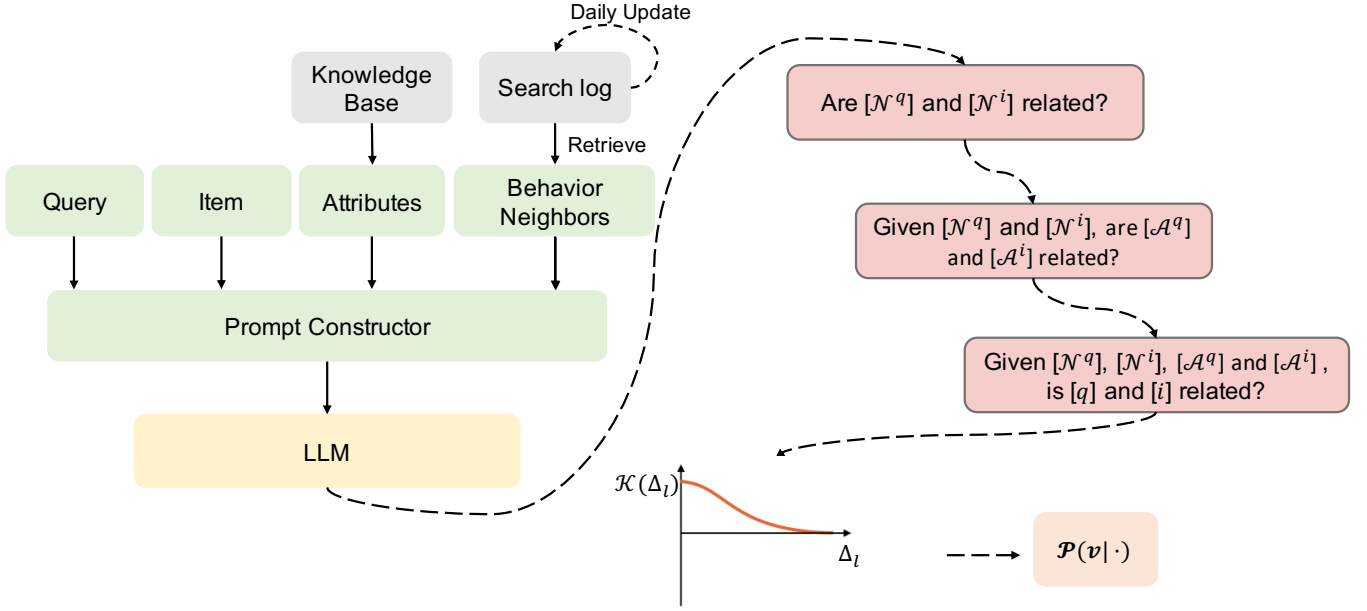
Daily Update

Knowledge Base

Search log

Retrieve

Query

Item

Attributes

Behavior Neighbors

Prompt Constructor

LLM

Are $[\mathcal{N}^q]$ and $[\mathcal{N}^i]$ related?

Given $[\mathcal{N}^q]$ and $[\mathcal{N}^i]$, are $[\mathcal{A}^q]$ and $[\mathcal{A}^i]$ related?

Given $[\mathcal{N}^q]$, $[\mathcal{N}^i]$, $[\mathcal{A}^q]$ and $[\mathcal{A}^i]$, is $[q]$ and $[i]$ related?

$\mathcal{K}(\Delta_l)$

$\Delta_l$

$\boldsymbol{\mathcal{P}}(\boldsymbol{v}|\cdot)$